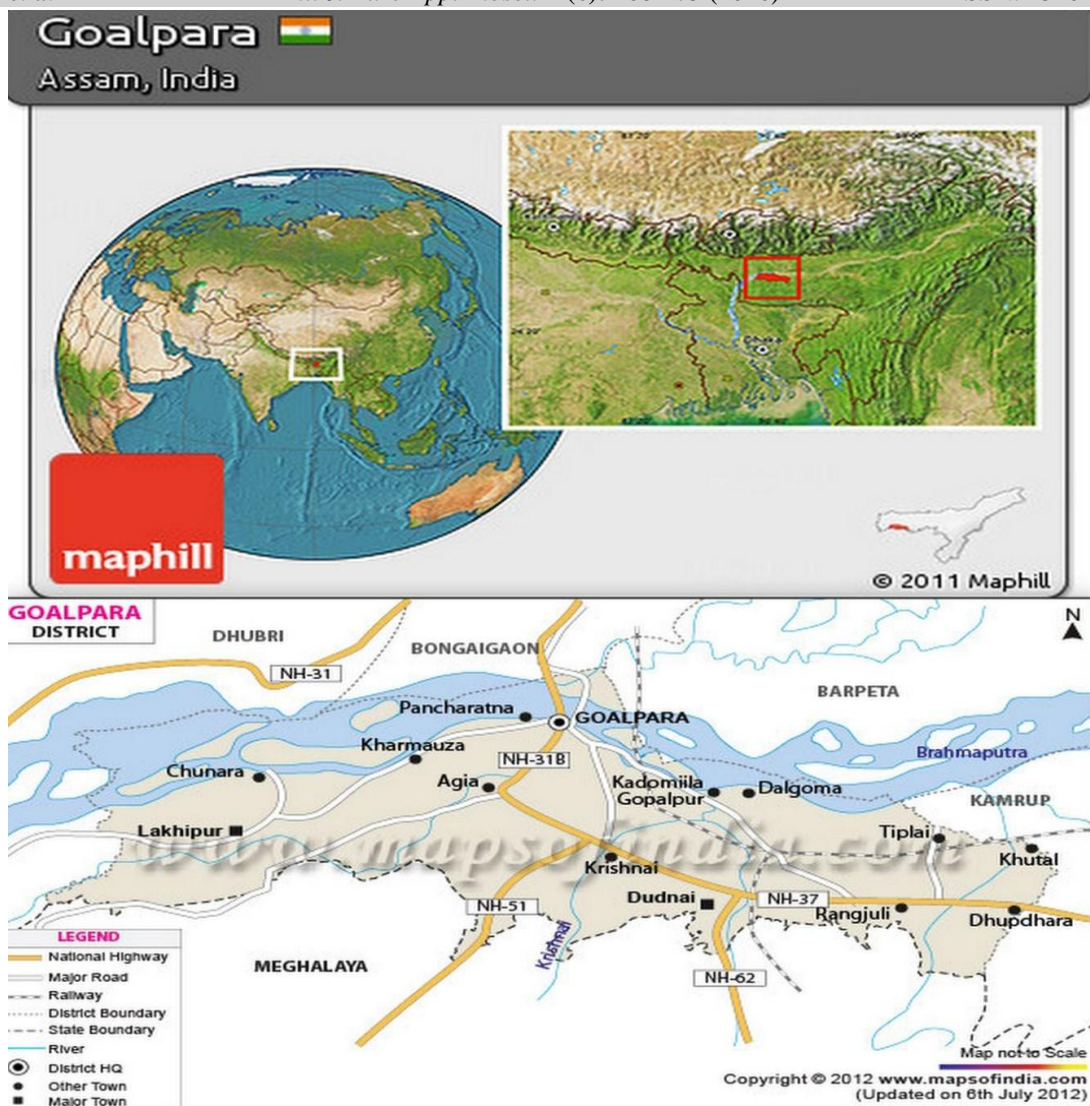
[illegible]

Goalpara
Assam, India

maphill
© 2011 Maphill

GOALPARA
DISTRICT

N

DHUBRI
BONGAIGAON
NH-31
BARPETA
Pancharatna
GOALPARA
Kharmauza
NH-31B
Brahmaputra
Chunara
Agia
Kadomiila
Gopalpur
Dalgoma
KAMRUP
Lakhipur
www.mapsofindia.com
Tiplai
Khutal
Krishnai
Dudnai
NH-37
NH-51
Rangjuli
Dhupdhara
Krishnai
MEGHALAYA
NH-62

LEGEND
National Highway
Major Road
Railway
District Boundary
State Boundary
River
District HQ
Other Town
Major Town

Map not to Scale
Copyright © 2012 www.mapsofindia.com
(Updated on 6th July 2012)